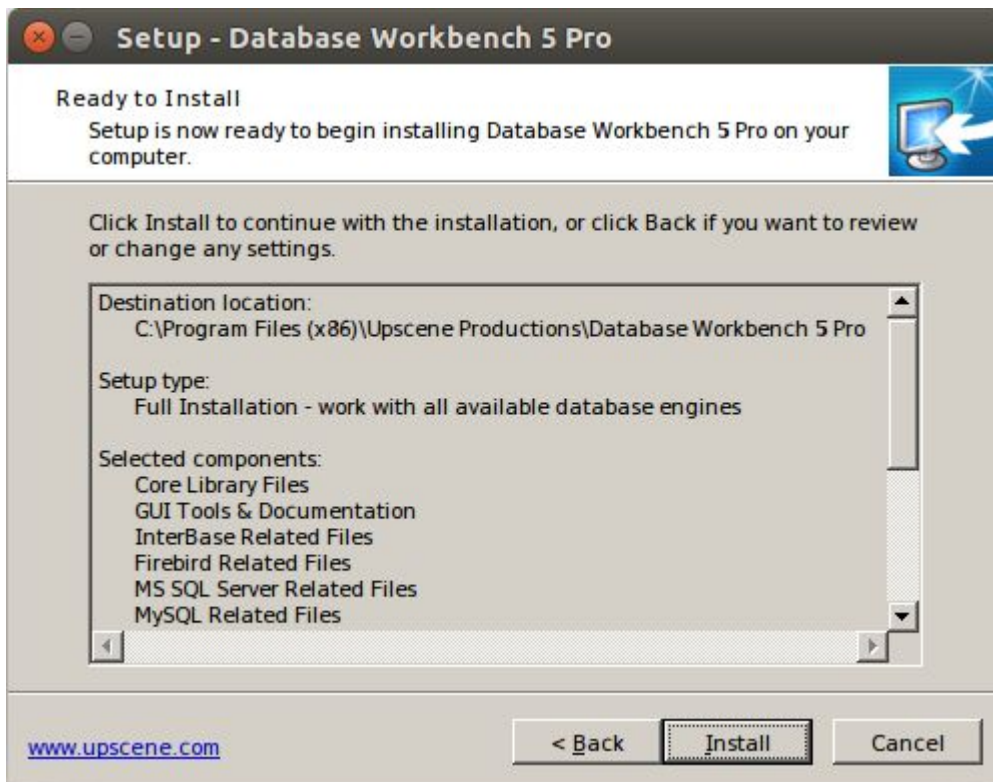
Setup - Database Workbench 5 Pro

Ready to Install

Setup is now ready to begin installing Database Workbench 5 Pro on your computer.

Click Install to continue with the installation, or click Back if you want to review or change any settings.

Destination location:
C:\Program Files (x86)\Upscene Productions\Database Workbench 5 Pro

Setup type:
Full Installation - work with all available database engines

Selected components:
Core Library Files
GUI Tools & Documentation
InterBase Related Files
Firebird Related Files
MS SQL Server Related Files
MySQL Related Files

www.upscene.com

< Back

Install

Cancel